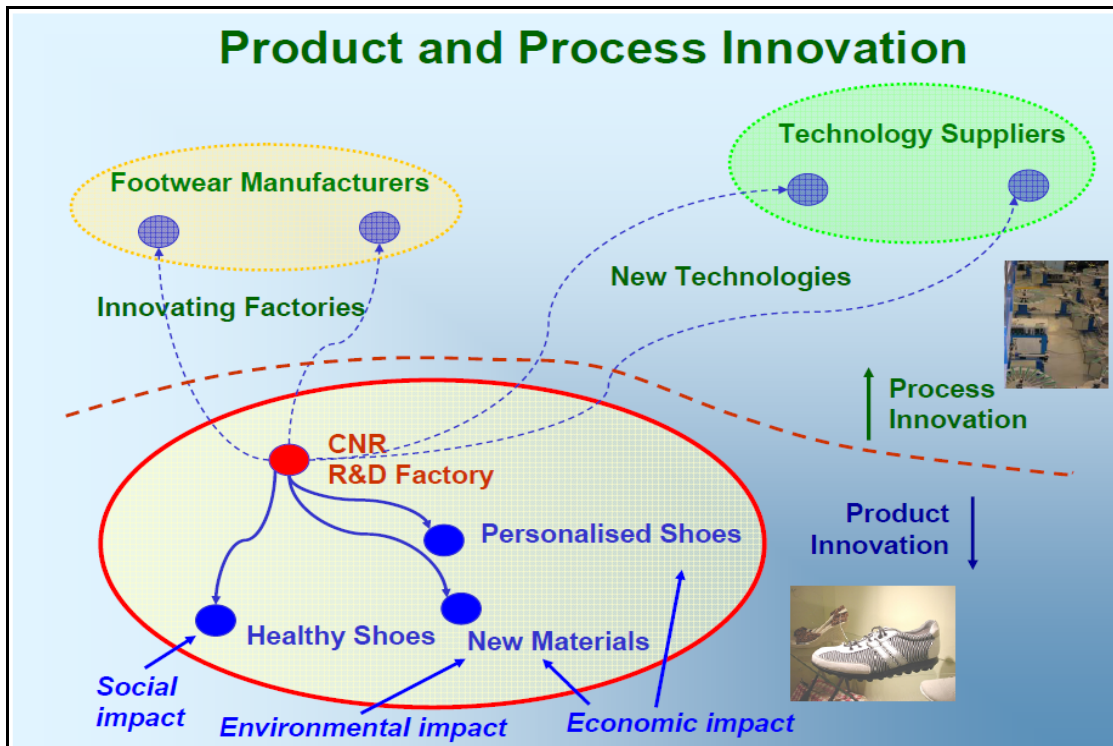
Product and Process Innovation

Footwear Manufacturers

Technology Suppliers

Innovating Factories

New Technologies

Process Innovation

CNR R&D Factory

Personalised Shoes

Product Innovation

Healthy Shoes

New Materials

Social impact

Environmental impact

Economic impact